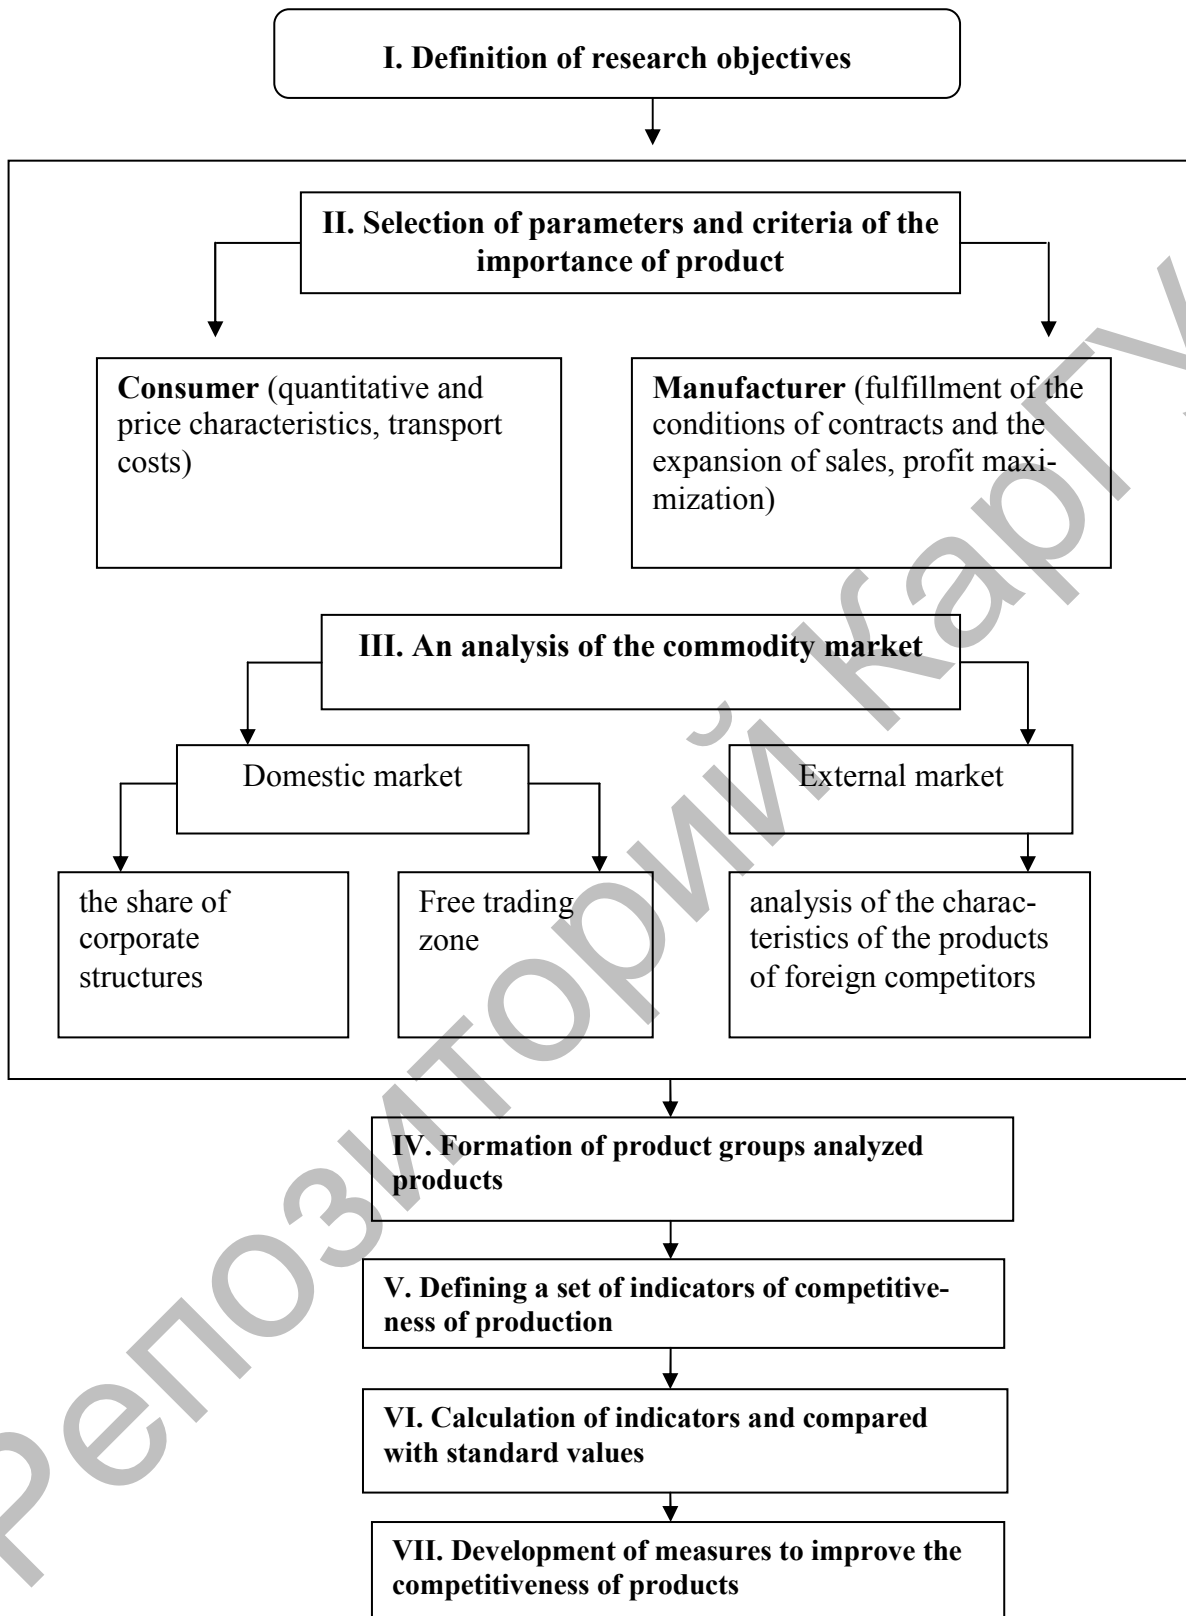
I. Definition of research objectives

II. Selection of parameters and criteria of the importance of product

**Consumer** (quantitative and price characteristics, transport costs)

**Manufacturer** (fulfillment of the conditions of contracts and the expansion of sales, profit maximization)

III. An analysis of the commodity market

Domestic market

External market

the share of corporate structures

Free trading zone

analysis of the characteristics of the products of foreign competitors

IV. Formation of product groups analyzed products

V. Defining a set of indicators of competitiveness of production

VI. Calculation of indicators and compared with standard values

VII. Development of measures to improve the competitiveness of products

Репозиторий КарГУ